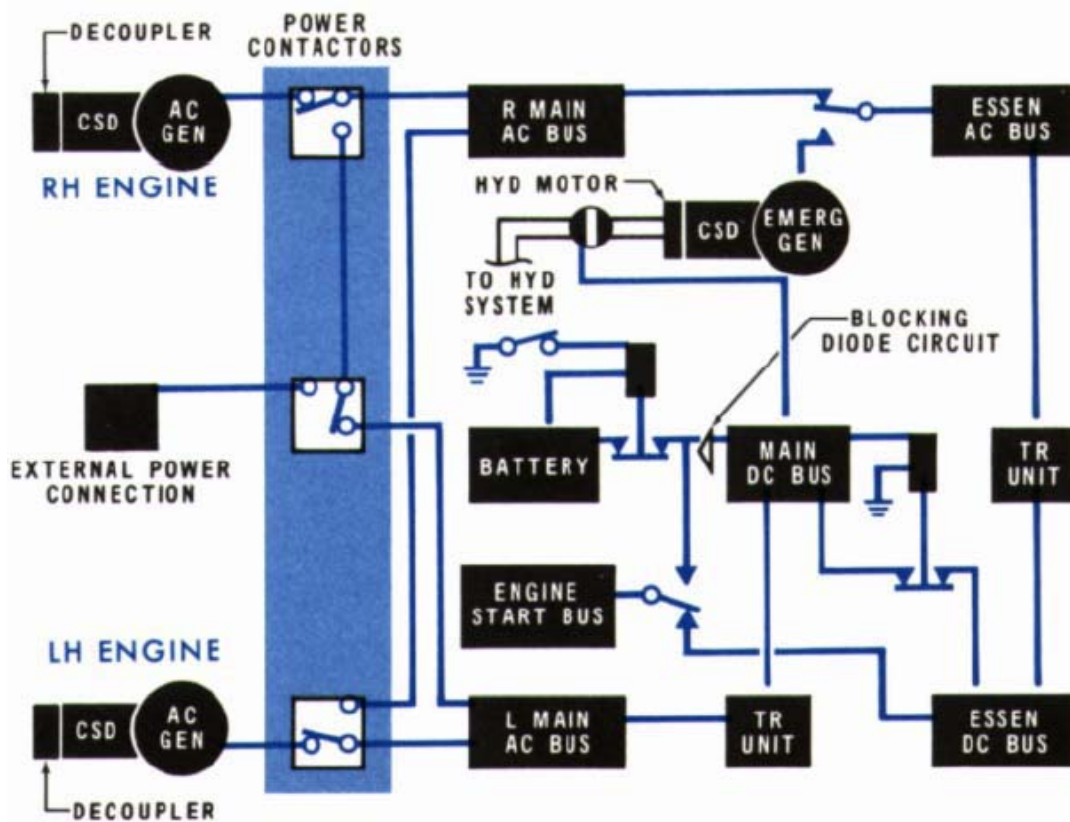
DECOUPLER

POWER CONTACTORS

CSD

AC GEN

R MAIN AC BUS

ESSEN AC BUS

RH ENGINE

HYD MOTOR

CSD

EMERG GEN

TO HYD SYSTEM

BLOCKING DIODE CIRCUIT

EXTERNAL POWER CONNECTION

BATTERY

MAIN DC BUS

TR UNIT

ENGINE START BUS

LH ENGINE

CSD

AC GEN

L MAIN AC BUS

TR UNIT

ESSEN DC BUS

DECOUPLER